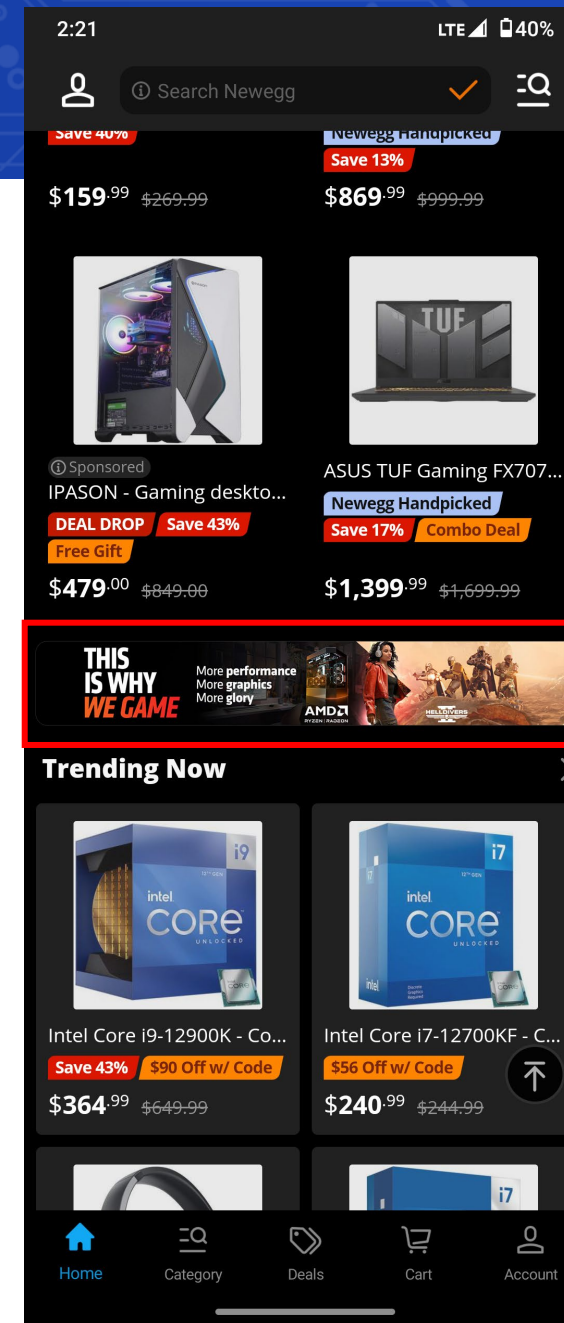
2:21 LTE 40%

Search Newegg

Save 40%

$159.99 $269.99

Newegg Handpicked

Save 13%

$869.99 $999.99

Sponsored

IPASON - Gaming deskto...

DEAL DROP Save 43%

Free Gift

$479.00 $849.00

ASUS TUF Gaming FX707...

Newegg Handpicked

Save 17% Combo Deal

$1,399.99 $1,699.99

THIS IS WHY WE GAME

More performance
More graphics
More glory

AMD RYZEN | RADEON

HELLDIVERS

Trending Now

Intel Core i9-12900K - Co...

Save 43% $90 Off w/ Code

$364.99 $649.99

Intel Core i7-12700KF - C...

$56 Off w/ Code

$240.99 $244.99

Home Category Deals Cart Account